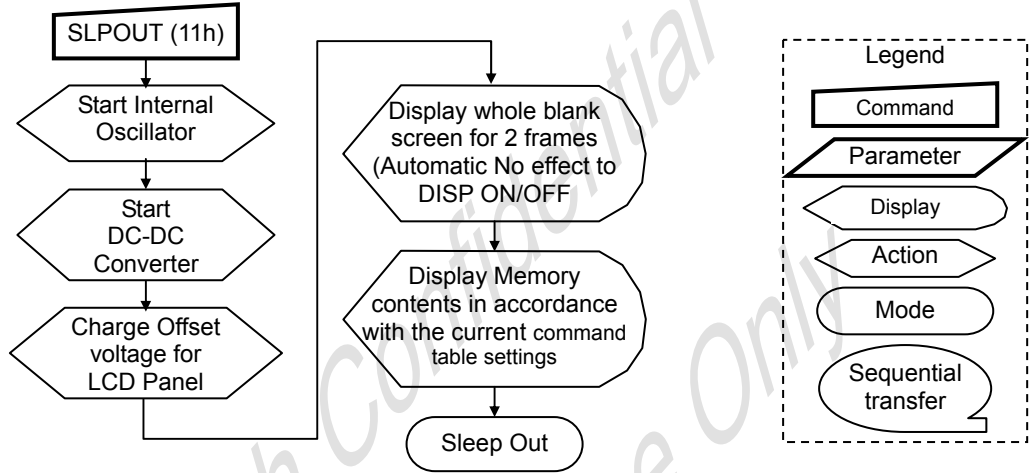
SLPOUT (11h)

Start Internal Oscillator

Start DC-DC Converter

Charge Offset voltage for LCD Panel

Display whole blank screen for 2 frames (Automatic No effect to DISP ON/OFF

Display Memory contents in accordance with the current command table settings

Sleep Out

Legend

Command

Parameter

Display

Action

Mode

Sequential transfer

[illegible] Confidential

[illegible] Only